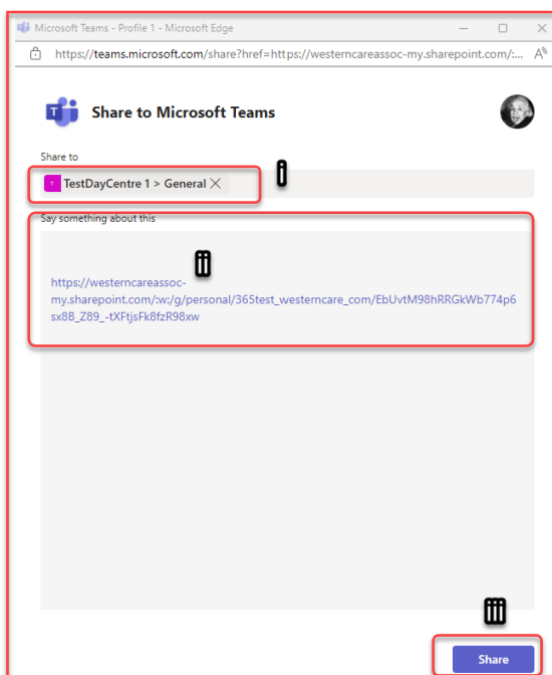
Microsoft Teams - Profile 1 - Microsoft Edge

https://teams.microsoft.com/share?href=https://westerncareassoc-my.sharepoint.com/:...

Share to Microsoft Teams

Share to

T TestDayCentre 1 > General ×

i

Say something about this

ii

https://westerncareassoc-my.sharepoint.com/:w:/g/personal/365test_westerncare_com/EbUvtM98hRRGkWb774p6sx8B_Z89_-tXFtjsFk8fzR98xw

iii

Share